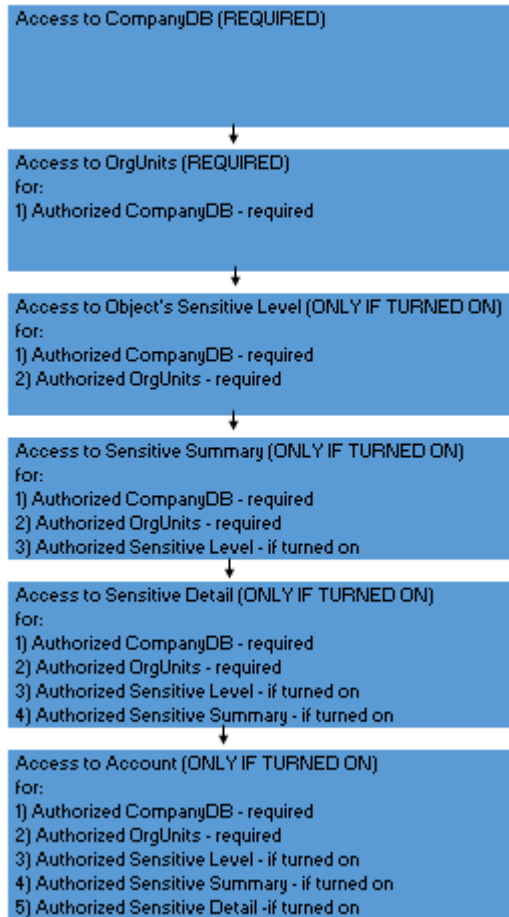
Access to CompanyDB (REQUIRED)

Access to OrgUnits (REQUIRED)
for:
1) Authorized CompanyDB - required

Access to Object's Sensitive Level (ONLY IF TURNED ON)
for:
1) Authorized CompanyDB - required
2) Authorized OrgUnits - required

Access to Sensitive Summary (ONLY IF TURNED ON)
for:
1) Authorized CompanyDB - required
2) Authorized OrgUnits - required
3) Authorized Sensitive Level - if turned on

Access to Sensitive Detail (ONLY IF TURNED ON)
for:
1) Authorized CompanyDB - required
2) Authorized OrgUnits - required
3) Authorized Sensitive Level - if turned on
4) Authorized Sensitive Summary - if turned on

Access to Account (ONLY IF TURNED ON)
for:
1) Authorized CompanyDB - required
2) Authorized OrgUnits - required
3) Authorized Sensitive Level - if turned on
4) Authorized Sensitive Summary - if turned on
5) Authorized Sensitive Detail -if turned on